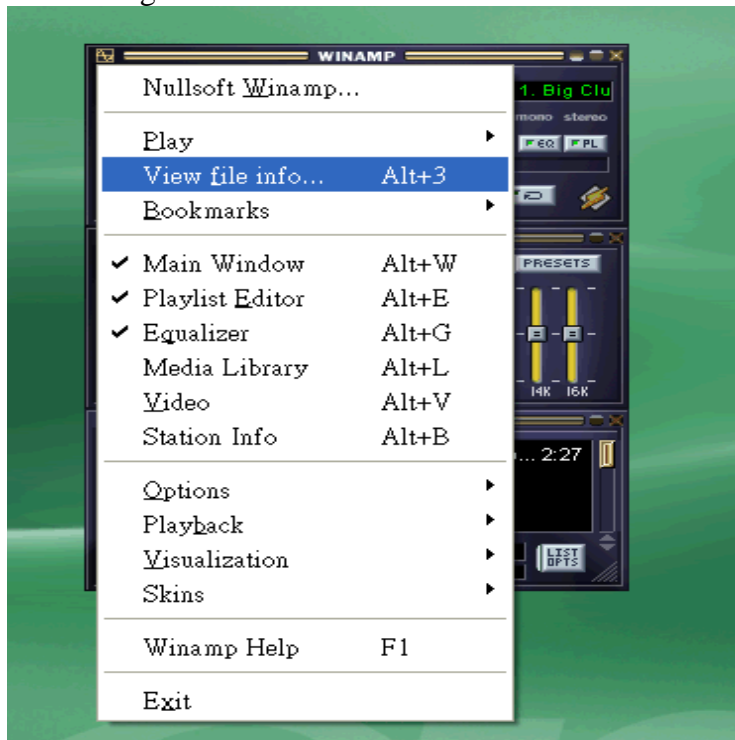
WINAMP

1. Big Clu

mono stereo

EQ PL

PRESETS

14K 16K

... 2:27

LIST OPTS

Nullsoft Winamp...

Play

View file info... Alt+3

Bookmarks

✔ Main Window Alt+W

✔ Playlist Editor Alt+E

✔ Equalizer Alt+G

Media Library Alt+L

Video Alt+V

Station Info Alt+B

Options

Playback

Visualization

Skins

Winamp Help F1

Exit